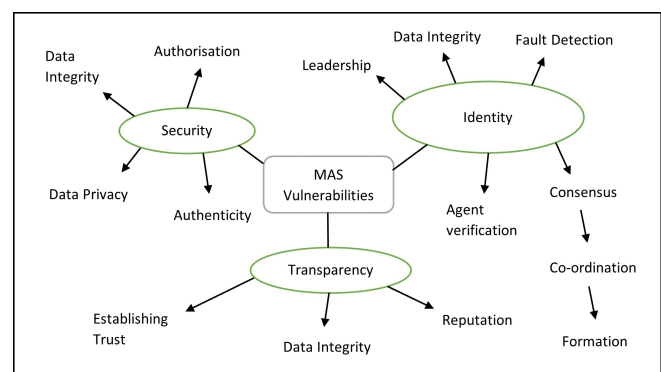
MAS Vulnerabilities

Security

Data Integrity

Authorisation

Data Privacy

Authenticity

Identity

Leadership

Data Integrity

Fault Detection

Agent verification

Consensus

Co-ordination

Formation

Transparency

Establishing Trust

Data Integrity

Reputation